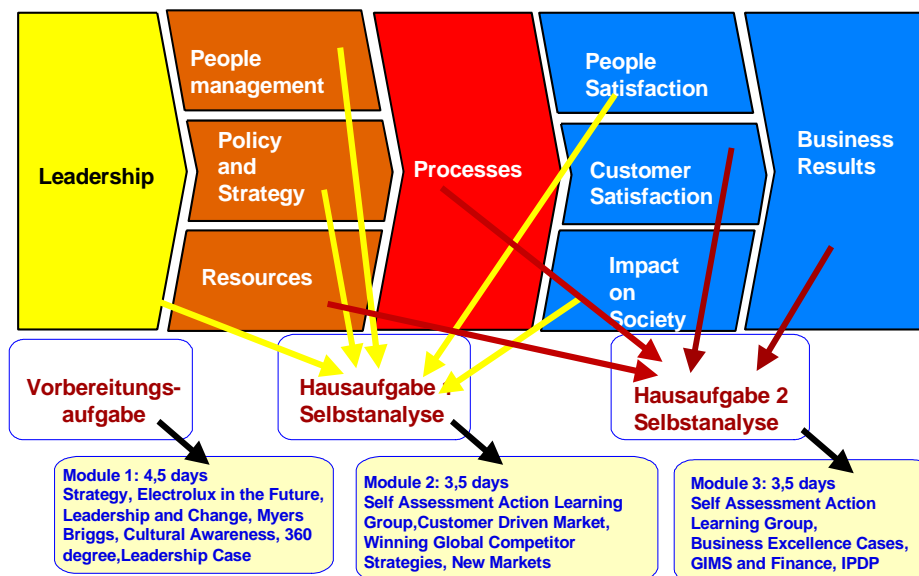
Leadership

People management

Policy and Strategy

Resources

Processes

People Satisfaction

Customer Satisfaction

Impact on Society

Business Results

Vorbereitungsaufgabe

Hausaufgabe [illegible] Selbstanalyse

Hausaufgabe 2 Selbstanalyse

Module 1: 4,5 days
Strategy, Electrolux in the Future, Leadership and Change, Myers Briggs, Cultural Awareness, 360 degree,Leadership Case

Module 2: 3,5 days
Self Assessment Action Learning Group,Customer Driven Market, Winning Global Competitor Strategies, New Markets

Module 3: 3,5 days
Self Assessment Action Learning Group,
Business Excellence Cases, GIMS and Finance, IPDP